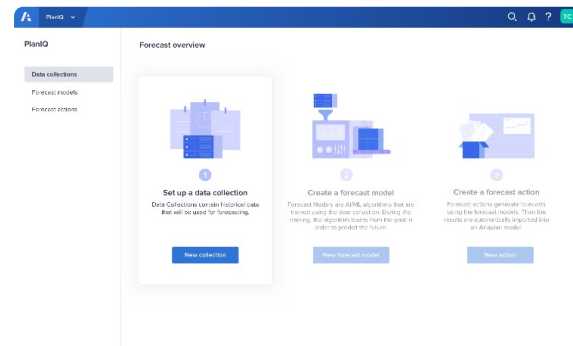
PlanIQ

TC

PlanIQ

Data collections
Forecast models
Forecast actions

Forecast overview

1
Set up a data collection
Data Collections contain historical data that will be used for forecasting.
New collection

2
Create a forecast model
Forecast Models are AI/ML algorithms that are trained using the data collection. During the training, the algorithm learns from the past in order to predict the future.
New forecast model

3
Create a forecast action
Forecast actions generate forecasts using the forecast models. Then the results are automatically imported into an Anaplan model.
New action